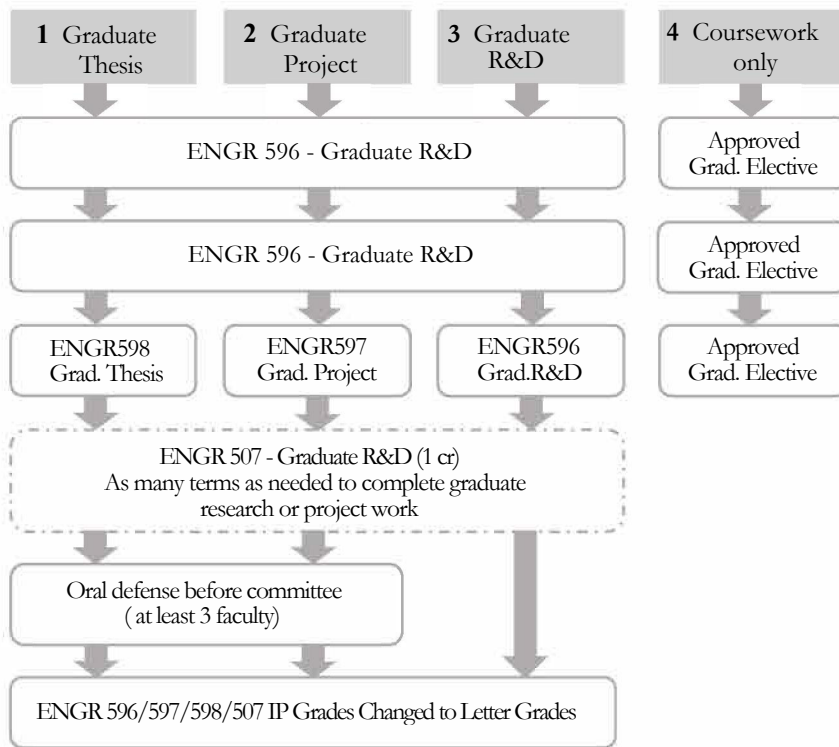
**1** Graduate Thesis

**2** Graduate Project

**3** Graduate R&D

**4** Coursework only

ENGR 596 - Graduate R&D

Approved Grad. Elective

ENGR 596 - Graduate R&D

Approved Grad. Elective

ENGR598 Grad. Thesis

ENGR597 Grad. Project

ENGR596 Grad.R&D

Approved Grad. Elective

ENGR 507 - Graduate R&D (1 cr)
As many terms as needed to complete graduate research or project work

Oral defense before committee ( at least 3 faculty)

ENGR 596/597/598/507 IP Grades Changed to Letter Grades